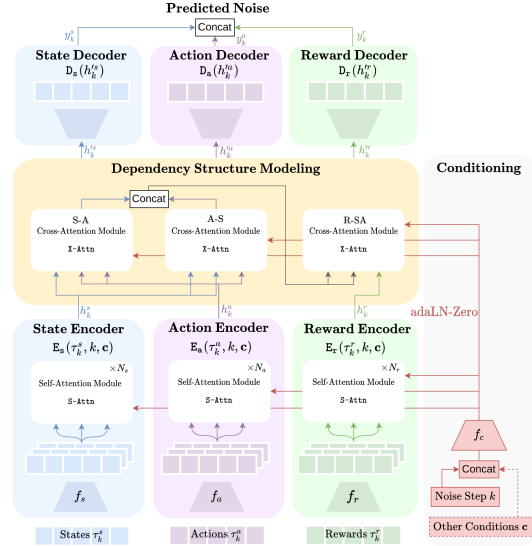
Predicted Noise

Concat

$y_k^s$ $y_k^a$ $y_k^r$

State Decoder
$\mathtt{D_s}(h_k^{ts})$

Action Decoder
$\mathtt{D_a}(h_k^{ta})$

Reward Decoder
$\mathtt{D_r}(h_k^{tr})$

$h_k^{ts}$ $h_k^{ta}$ $h_k^{tr}$

Dependency Structure Modeling

Conditioning

Concat

S-A
Cross-Attention Module
X-Attn

A-S
Cross-Attention Module
X-Attn

R-SA
Cross-Attention Module
X-Attn

$h_k^s$ $h_k^a$ $h_k^r$

adaLN-Zero

State Encoder
$\mathtt{E_s}(\tau_k^s, k, \mathbf{c})$
$\times N_s$
Self-Attention Module
S-Attn

Action Encoder
$\mathtt{E_a}(\tau_k^a, k, \mathbf{c})$
$\times N_a$
Self-Attention Module
S-Attn

Reward Encoder
$\mathtt{E_r}(\tau_k^r, k, \mathbf{c})$
$\times N_r$
Self-Attention Module
S-Attn

$f_c$

Concat

Noise Step $k$

$f_s$ $f_a$ $f_r$

Other Conditions $\mathbf{c}$

States $\tau_k^s$ Actions $\tau_k^a$ Rewards $\tau_k^r$